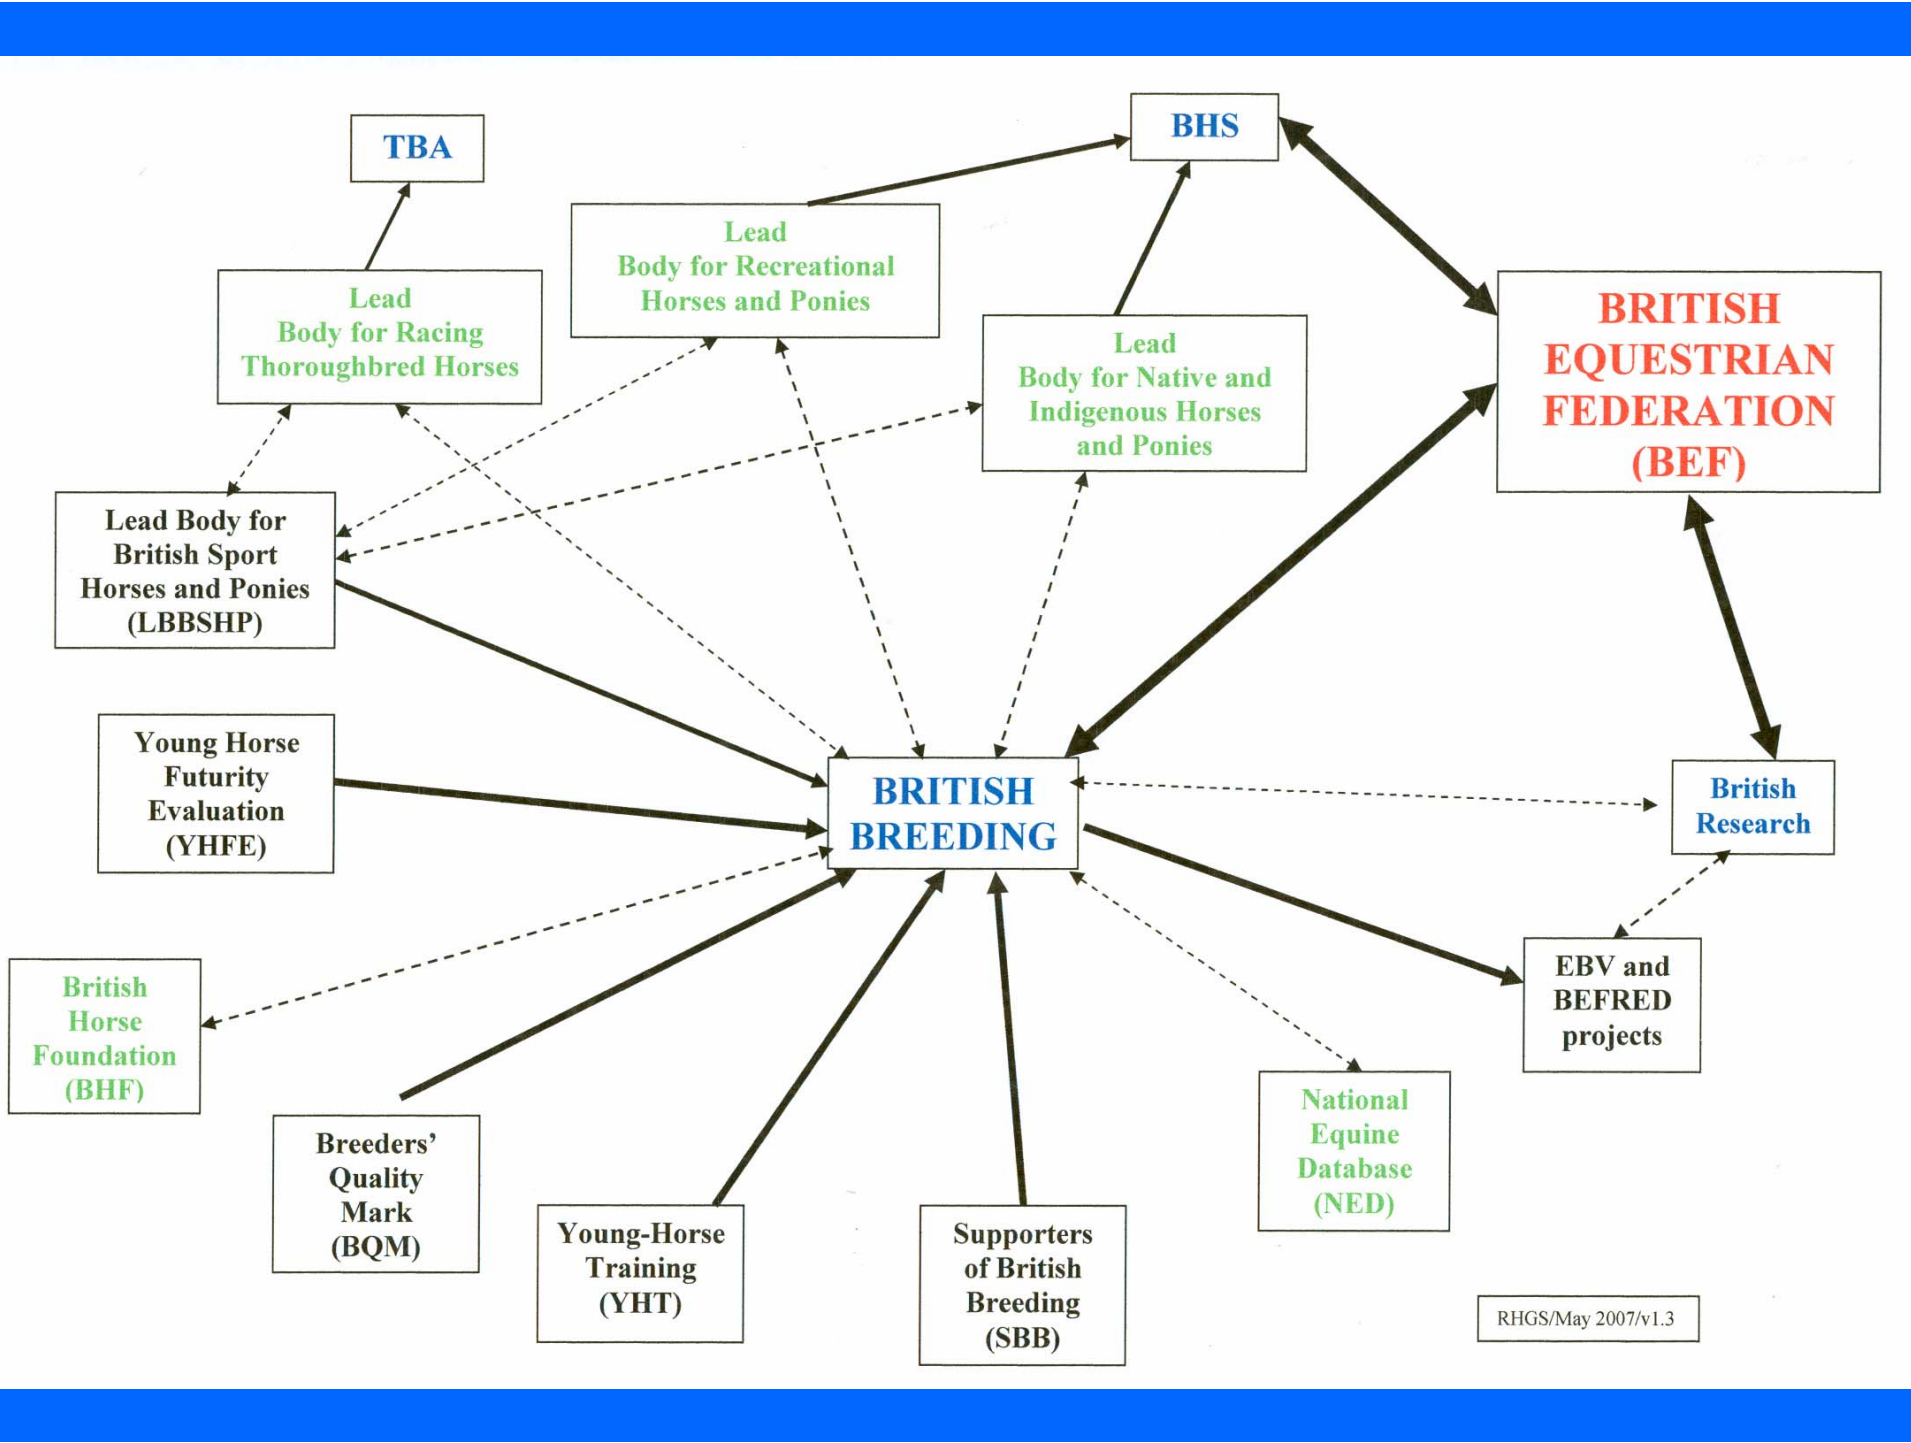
TBA

BHS

Lead Body for Recreational Horses and Ponies

Lead Body for Racing Thoroughbred Horses

Lead Body for Native and Indigenous Horses and Ponies

BRITISH EQUESTRIAN FEDERATION (BEF)

Lead Body for British Sport Horses and Ponies (LBBSHP)

Young Horse Futurity Evaluation (YHFE)

BRITISH BREEDING

British Research

British Horse Foundation (BHF)

EBV and BEFRED projects

Breeders' Quality Mark (BQM)

Young-Horse Training (YHT)

Supporters of British Breeding (SBB)

National Equine Database (NED)

RHGS/May 2007/v1.3